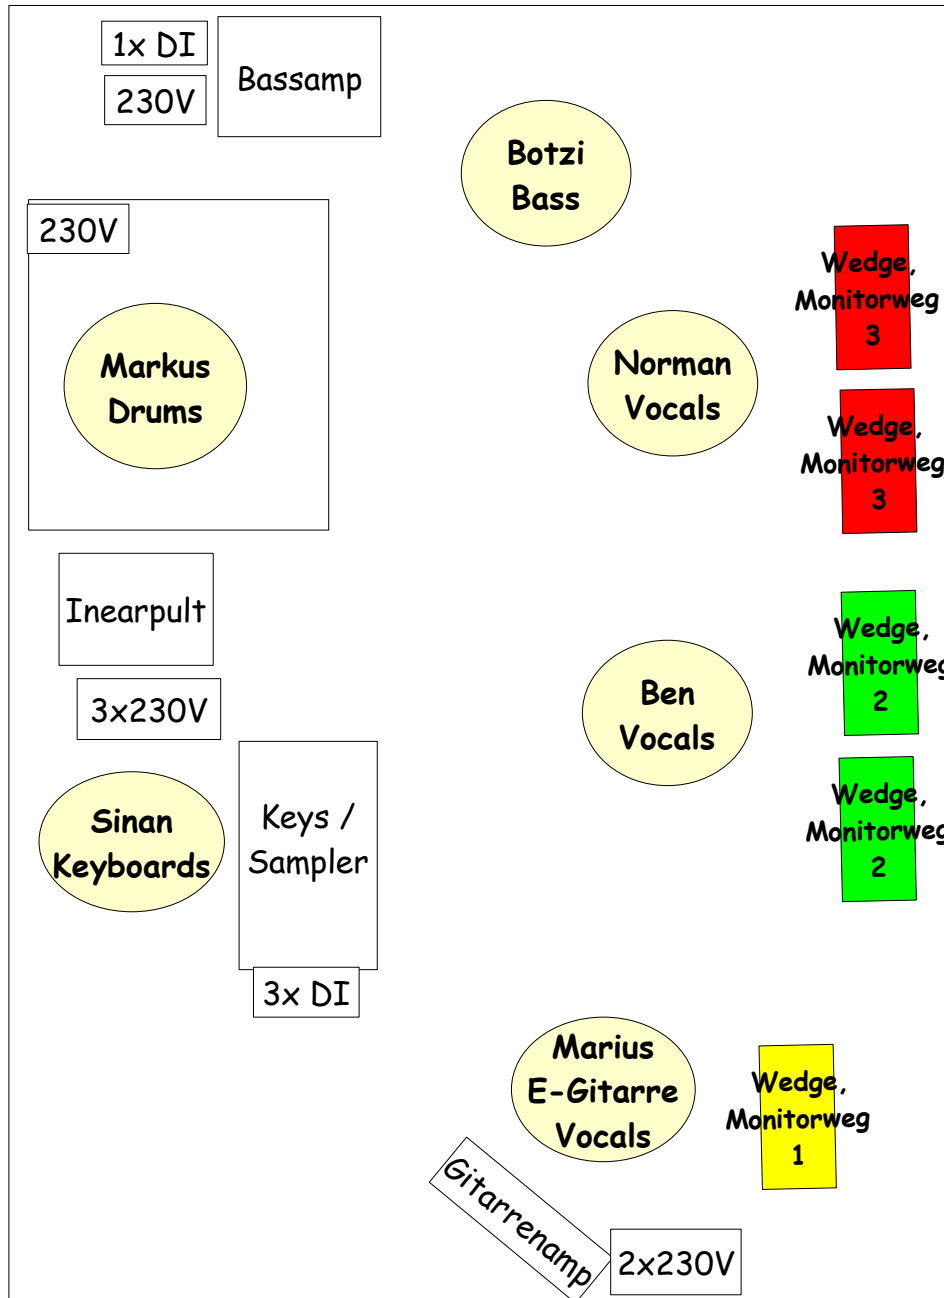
1x DI

230V

Bassamp

Botzi Bass

230V

Markus Drums

Wedge, Monitorweg 3

Norman Vocals

Wedge, Monitorweg 3

Inearpult

3x230V

Wedge, Monitorweg 2

Ben Vocals

Wedge, Monitorweg 2

Sinan Keyboards

Keys / Sampler

3x DI

Marius E-Gitarre Vocals

Wedge, Monitorweg 1

Gitarrenamp

2x230V